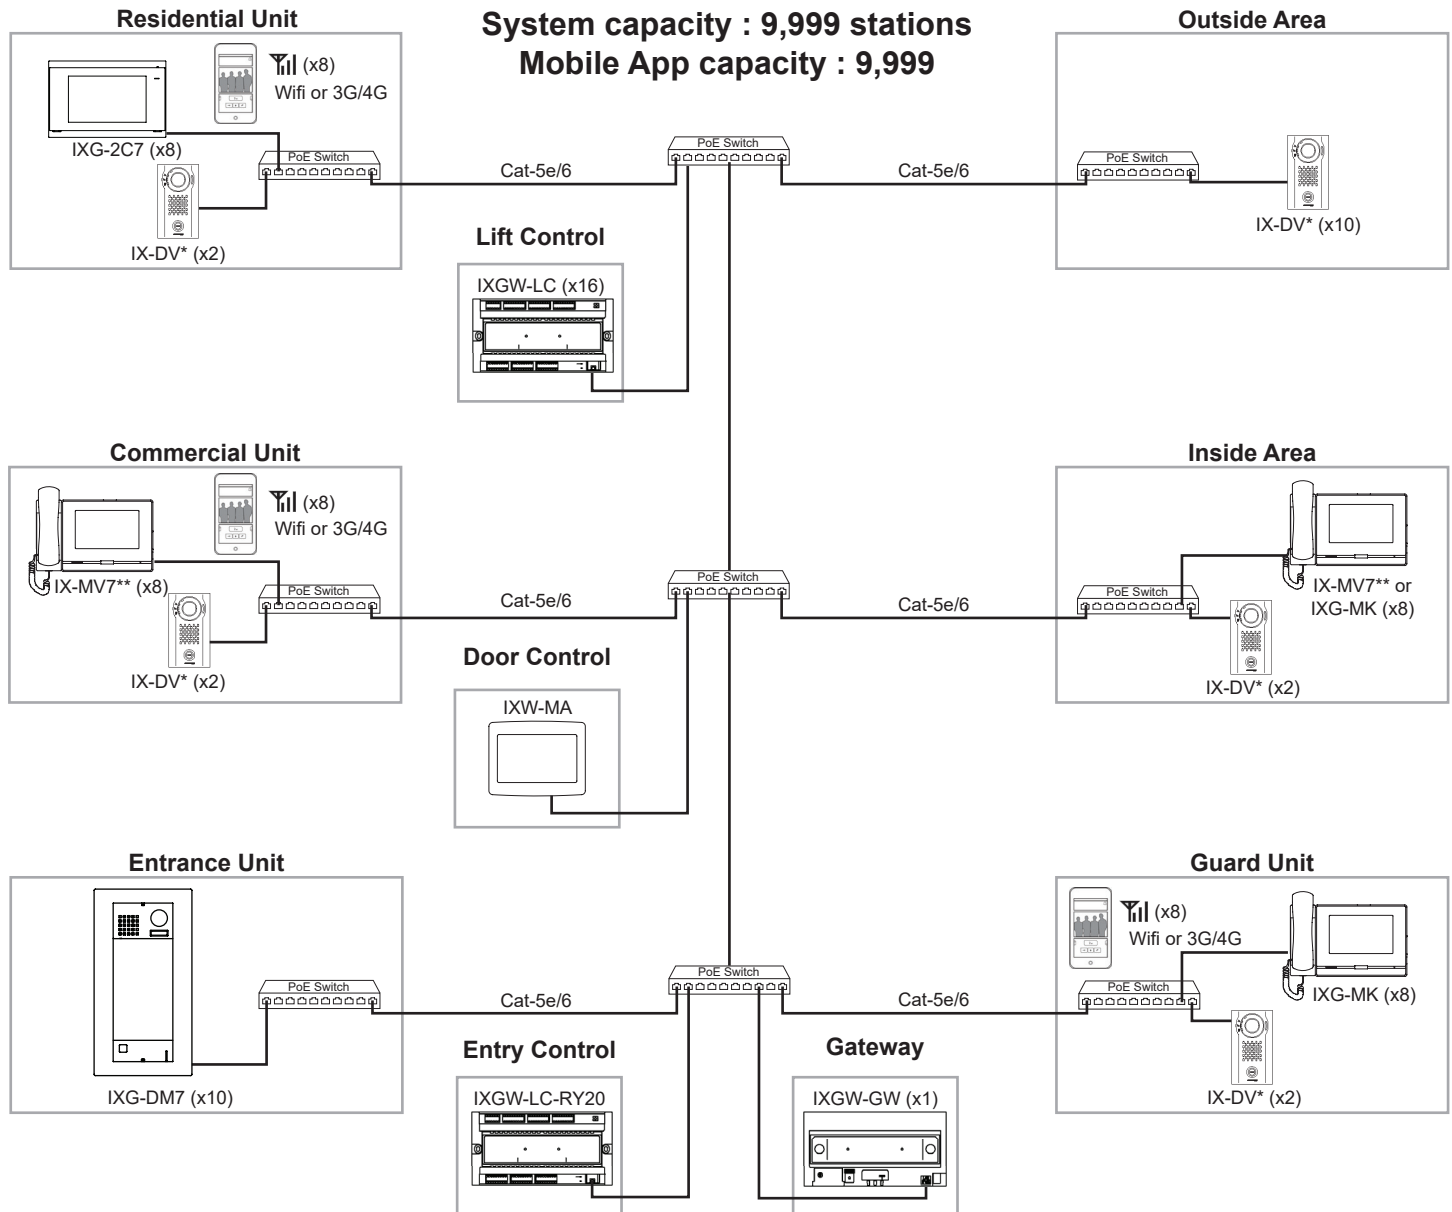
System capacity : 9,999 stations
Mobile App capacity : 9,999

Residential Unit

(x8)
Wifi or 3G/4G

IXG-2C7 (x8)

PoE Switch

IX-DV* (x2)

Cat-5e/6

PoE Switch

Cat-5e/6

Outside Area

PoE Switch

IX-DV* (x10)

Lift Control

IXGW-LC (x16)

Commercial Unit

(x8)
Wifi or 3G/4G

IX-MV7** (x8)

PoE Switch

IX-DV* (x2)

Cat-5e/6

PoE Switch

Cat-5e/6

Inside Area

PoE Switch

IX-MV7** or IXG-MK (x8)

IX-DV* (x2)

Door Control

IXW-MA

Entrance Unit

PoE Switch

IXG-DM7 (x10)

Cat-5e/6

PoE Switch

Cat-5e/6

Guard Unit

(x8)
Wifi or 3G/4G

PoE Switch

IXG-MK (x8)

IX-DV* (x2)

Entry Control

IXGW-LC-RY20

Gateway

IXGW-GW (x1)